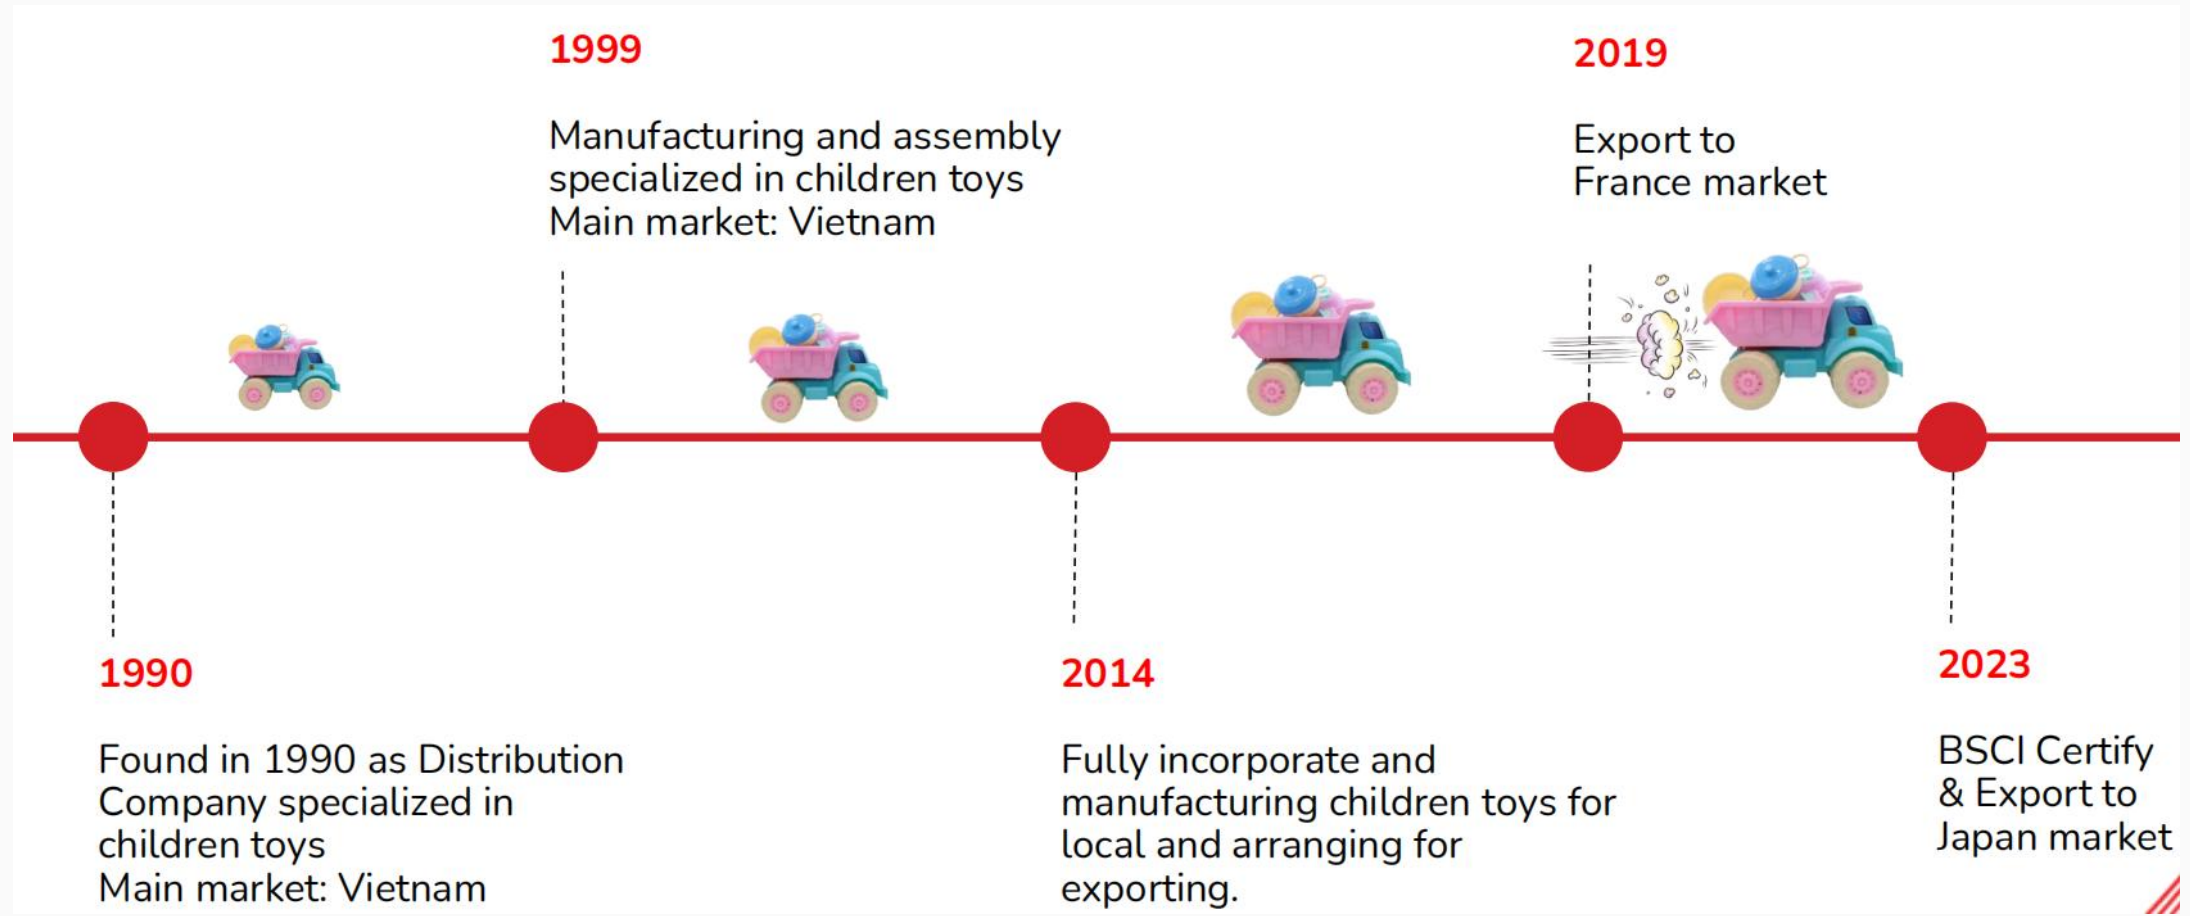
1999

Manufacturing and assembly specialized in children toys
Main market: Vietnam

2019

Export to France market

1990

Found in 1990 as Distribution Company specialized in children toys
Main market: Vietnam

2014

Fully incorporate and manufacturing children toys for local and arranging for exporting.

2023

BSCI Certify & Export to Japan market